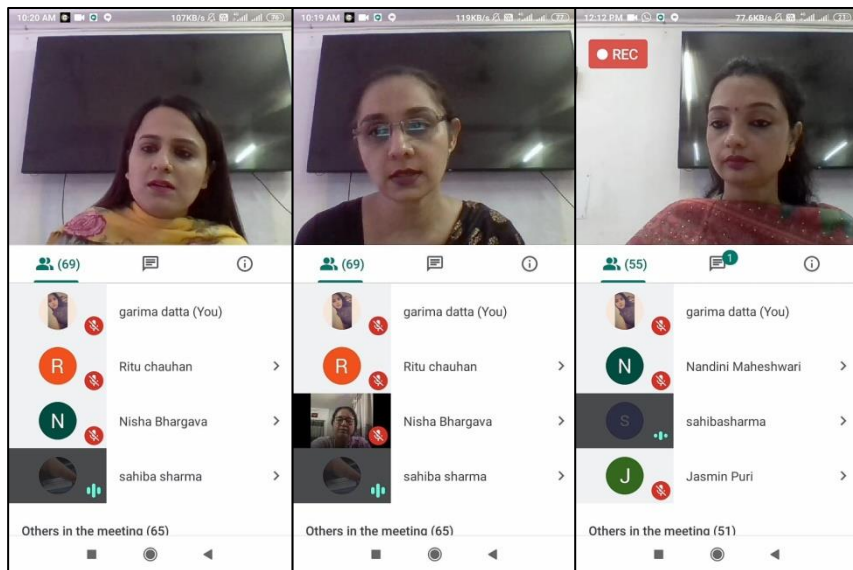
10:20 AM 107KB/s

(69)

garima datta (You)

R Ritu chauhan

N Nisha Bhargava

sahiba sharma

Others in the meeting (65)

10:19 AM 119KB/s

(69)

garima datta (You)

R Ritu chauhan

Nisha Bhargava

sahiba sharma

Others in the meeting (65)

12:12 PM 77.6KB/s

REC

(55)

1

garima datta (You)

N Nandini Maheshwari

S sahibasharma

J Jasmin Puri

Others in the meeting (51)